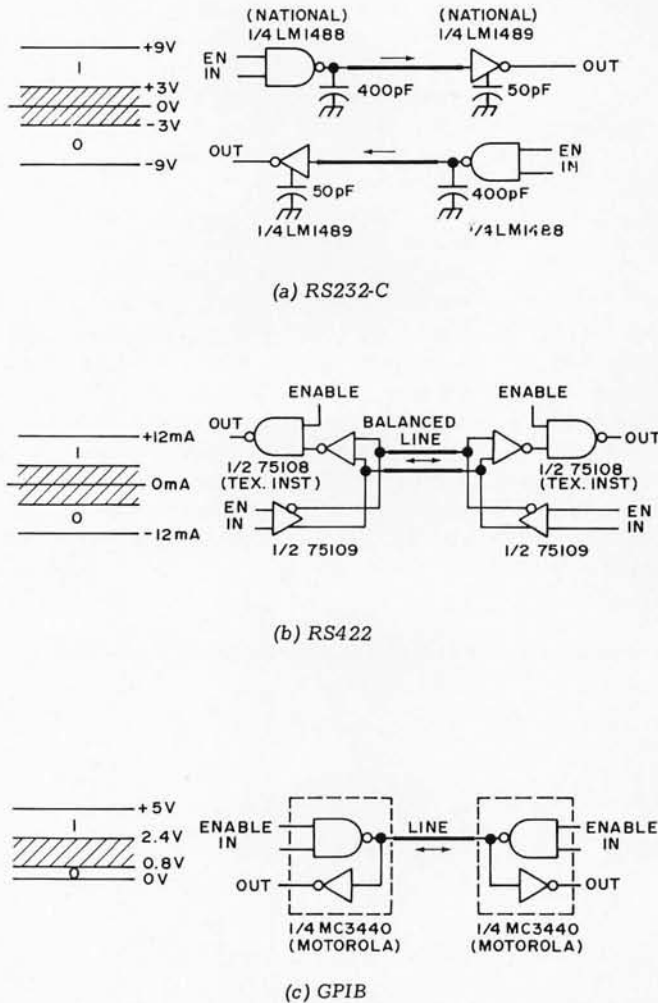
+9V
1
+3V
0V
-3V
0
-9V

(NATIONAL)
1/4 LM1488
EN
IN
400pF

(NATIONAL)
1/4 LM1489
OUT
50pF

OUT
50pF
1/4 LM1489

EN
IN
400pF
1/4 LM1488

(a) RS232-C

+12mA
1
0mA
0
-12mA

OUT
ENABLE
1/2 75108
(TEX. INST)
EN
IN
1/2 75109

BALANCED
LINE

ENABLE
OUT
1/2 75108
(TEX. INST)
EN
IN
1/2 75109

(b) RS422

+5V
1
2.4V
0.8V
0
0V

ENABLE
IN
OUT
1/4 MC3440
(MOTOROLA)

LINE

ENABLE
IN
OUT
1/4 MC3440
(MOTOROLA)

(c) GPIB